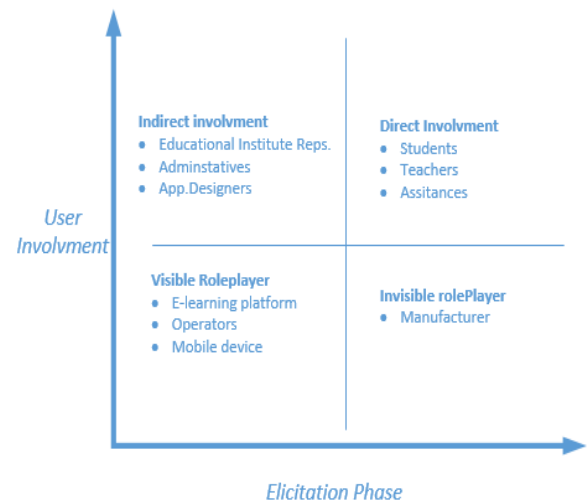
User Involvment

Indirect involvment
- Educational Institute Reps.
- Adminstatives
- App.Designers

Direct Involvment
- Students
- Teachers
- Assitances

Visible Roleplayer
- E-learning platform
- Operators
- Mobile device

Invisible rolePlayer
- Manufacturer

Elicitation Phase